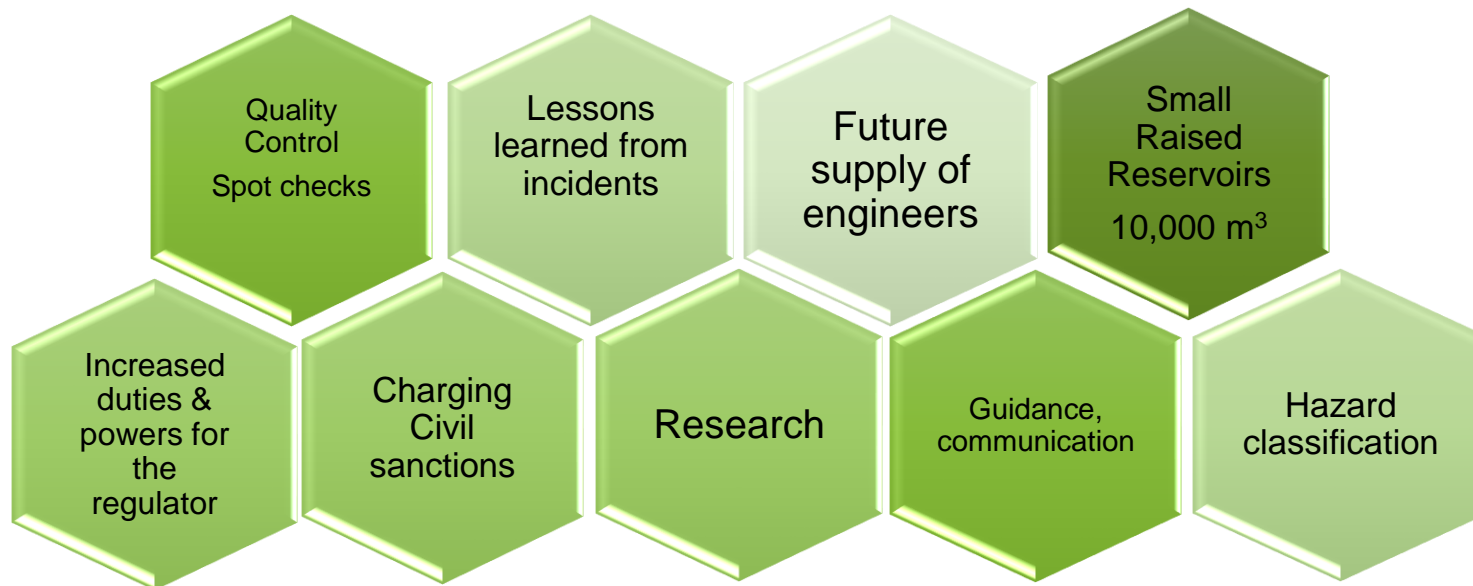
Quality Control
Spot checks

Lessons learned from incidents

Future supply of engineers

Small Raised Reservoirs
10,000 $m^3$

Increased duties & powers for the regulator

Charging Civil sanctions

Research

Guidance, communication

Hazard classification